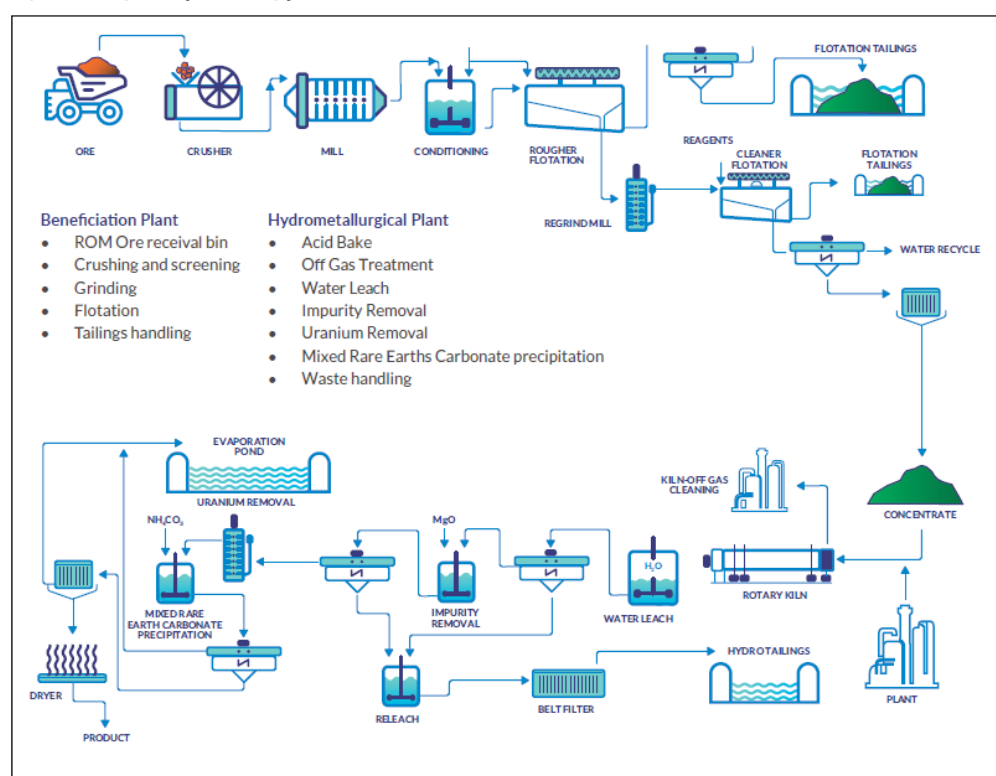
ORE
CRUSHER
MILL
CONDITIONING
ROUGHER FLOTATION
FLOTATION TAILINGS
REAGENTS
CLEANER FLOTATION
FLOTATION TAILINGS
REGRIND MILL
WATER RECYCLE

Beneficiation Plant
- ROM Ore receival bin
- Crushing and screening
- Grinding
- Flotation
- Tailings handling

Hydrometallurgical Plant
- Acid Bake
- Off Gas Treatment
- Water Leach
- Impurity Removal
- Uranium Removal
- Mixed Rare Earths Carbonate precipitation
- Waste handling

EVAPORATION POND
URANIUM REMOVAL
KILN-OFF GAS CLEANING
CONCENTRATE
$NH_4CO_3$
MgO
$H_2O$
MIXED RARE EARTH CARBONATE PRECIPITATION
IMPURITY REMOVAL
WATER LEACH
ROTARY KILN
DRYER
RELEACH
BELT FILTER
HYDRO TAILINGS
PLANT
PRODUCT